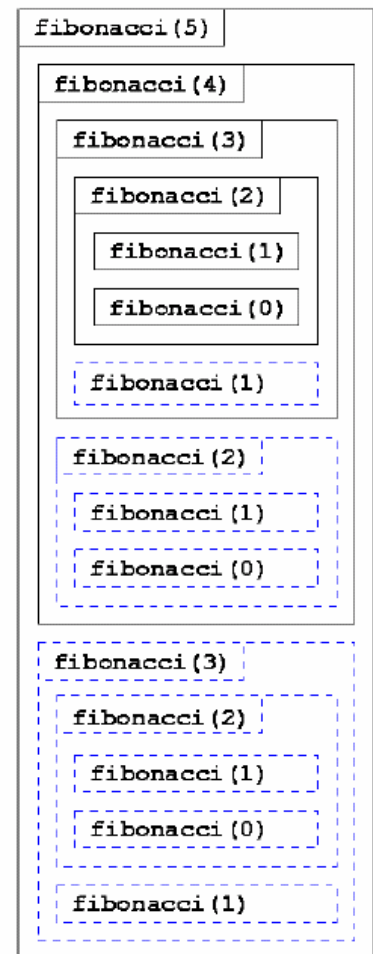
fibonacci(5)

fibonacci(4)

fibonacci(3)

fibonacci(2)

fibonacci(1)

fibonacci(0)

fibonacci(1)

fibonacci(2)

fibonacci(1)

fibonacci(0)

fibonacci(3)

fibonacci(2)

fibonacci(1)

fibonacci(0)

fibonacci(1)